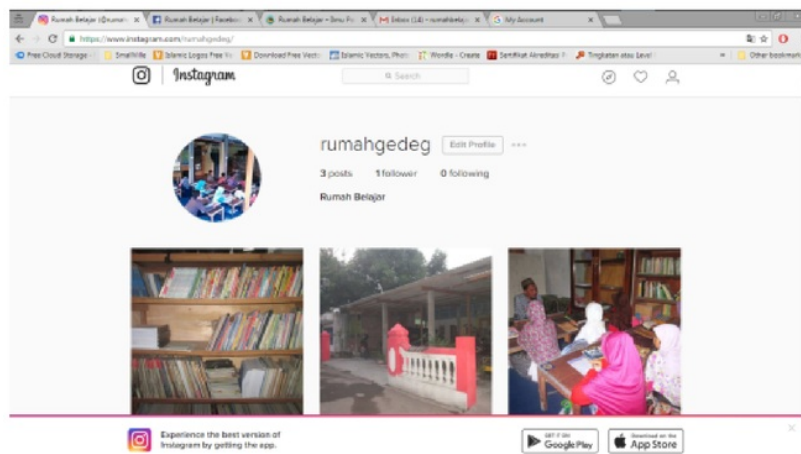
Rumah Belajar (@rumah ×
Rumah Belajar | Faceboo ×
Rumah Belajar – Ilmu Pe ×
Inbox (14) - rumahbelaj ×
My Account ×

https://www.instagram.com/rumahgedeg/

Free Cloud Storage
Smallville
Islamic Logos Free Ve
Download Free Vecto
Islamic Vectors, Phot
Wordle - Create
Sertifikat Akreditas
Tingkatan atau Level
Other bookmarks

Instagram

Search

rumahgedeg
Edit Profile

3 posts 1 follower 0 following

Rumah Belajar

Experience the best version of Instagram by getting the app.

GET IT ON Google Play

Download on the App Store